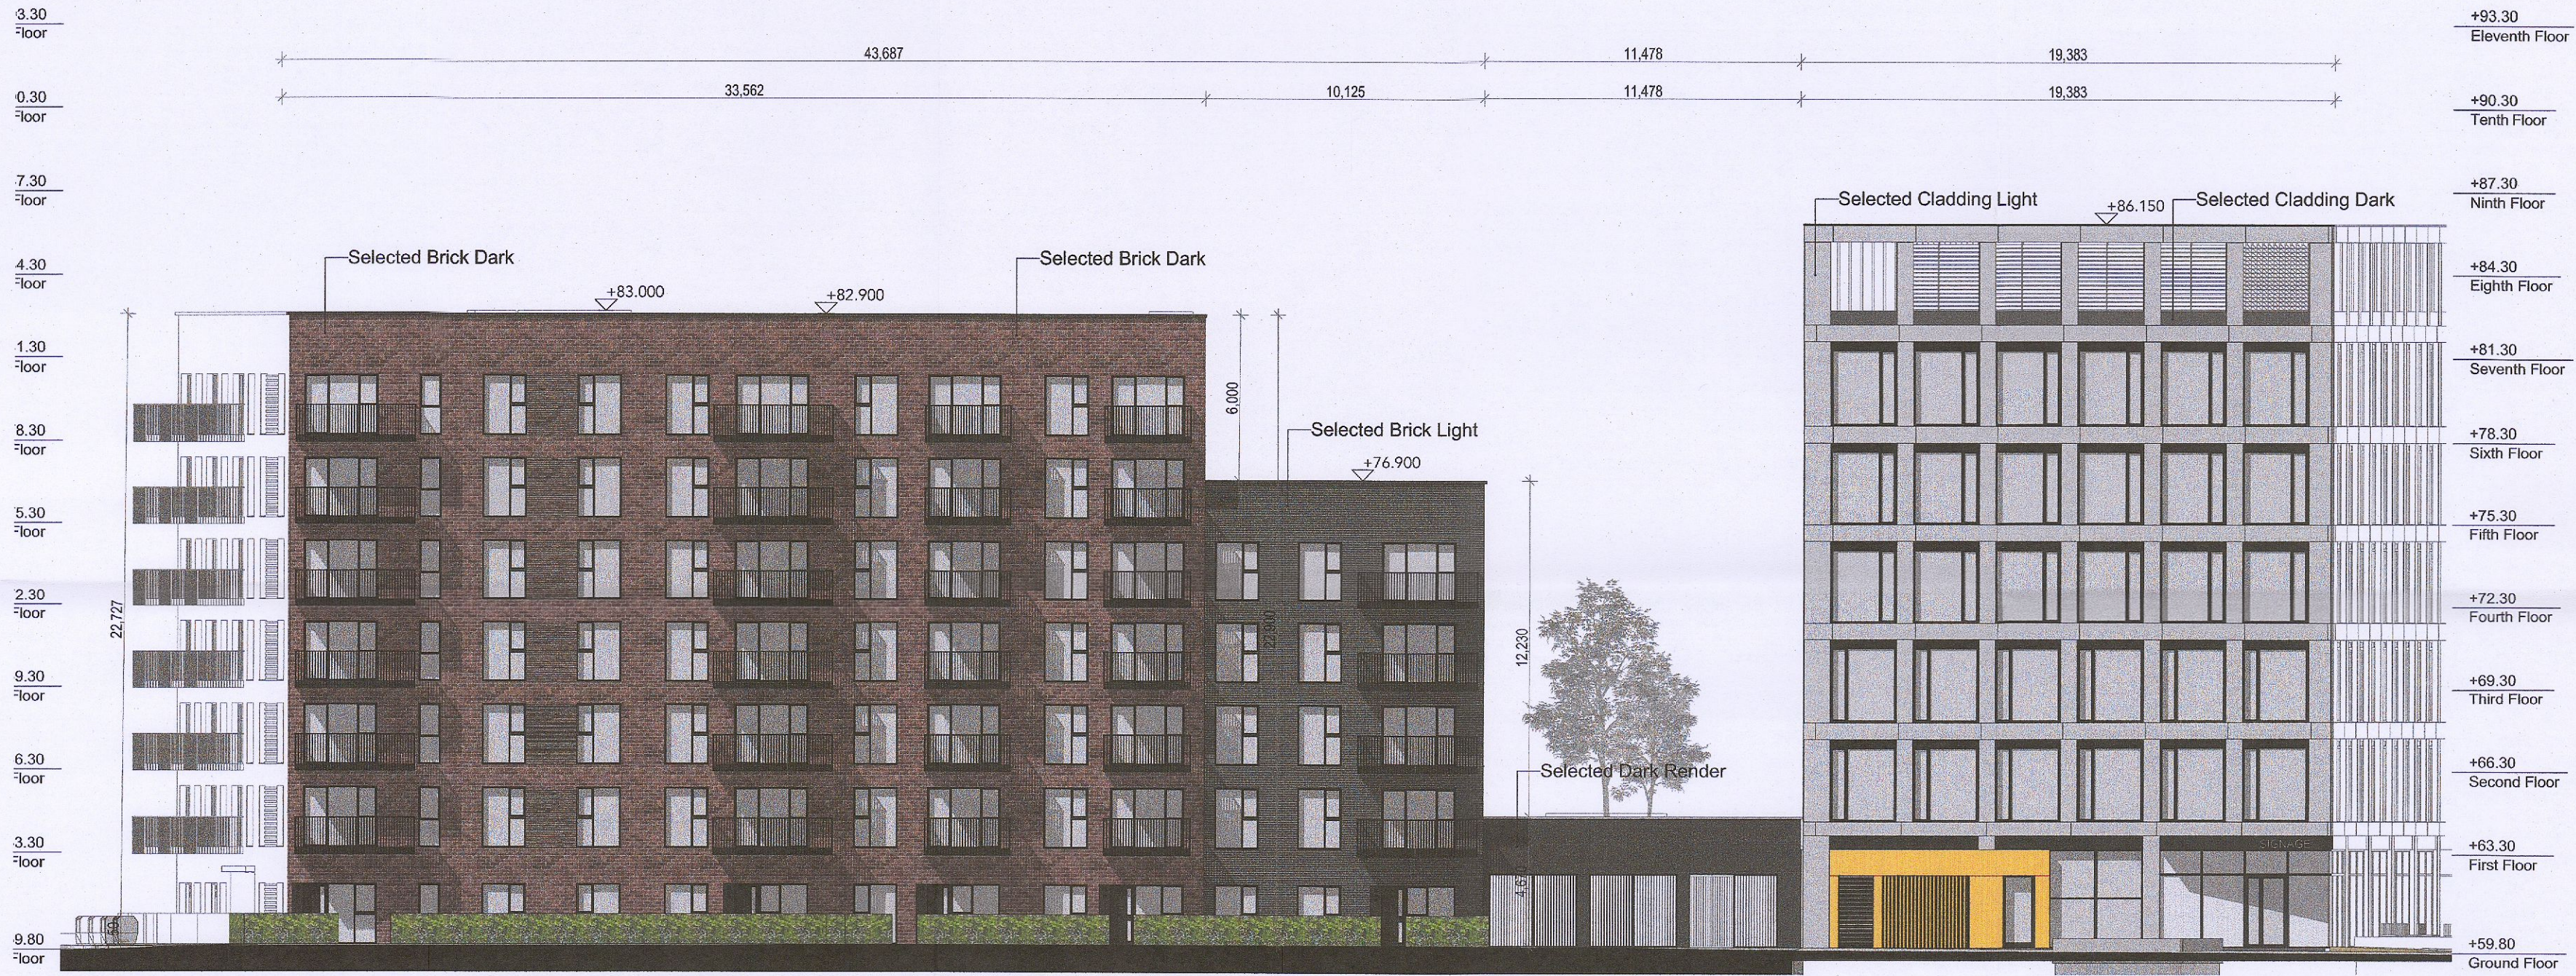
3.30
Floor

0.30
Floor

7.30
Floor

4.30
Floor

1.30
Floor

8.30
Floor

5.30
Floor

2.30
Floor

9.30
Floor

6.30
Floor

3.30
Floor

9.80
Floor

43,687

11,478

19,383

33,562

10,125

11,478

19,383

Selected Brick Dark

+83.000

+82.900

Selected Brick Dark

Selected Cladding Light

+86.150

Selected Cladding Dark

6,000

Selected Brick Light

+76.900

22,727

22,900

12,230

Selected Dark Render

4,67

SIGNAGE

+93.30
Eleventh Floor

+90.30
Tenth Floor

+87.30
Ninth Floor

+84.30
Eighth Floor

+81.30
Seventh Floor

+78.30
Sixth Floor

+75.30
Fifth Floor

+72.30
Fourth Floor

+69.30
Third Floor

+66.30
Second Floor

+63.30
First Floor

+59.80
Ground Floor